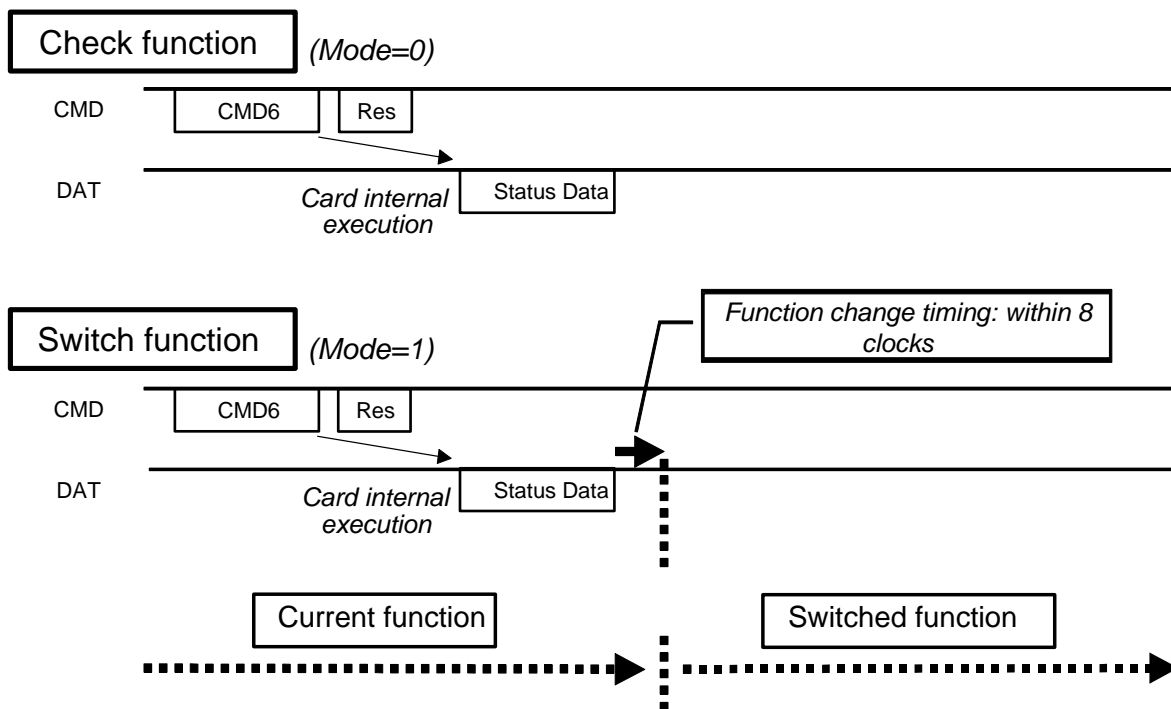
Check function (Mode=0)

CMD CMD6 Res

DAT Card internal execution Status Data

Switch function (Mode=1)

Function change timing: within 8 clocks

CMD CMD6 Res

DAT Card internal execution Status Data

Current function

Switched function